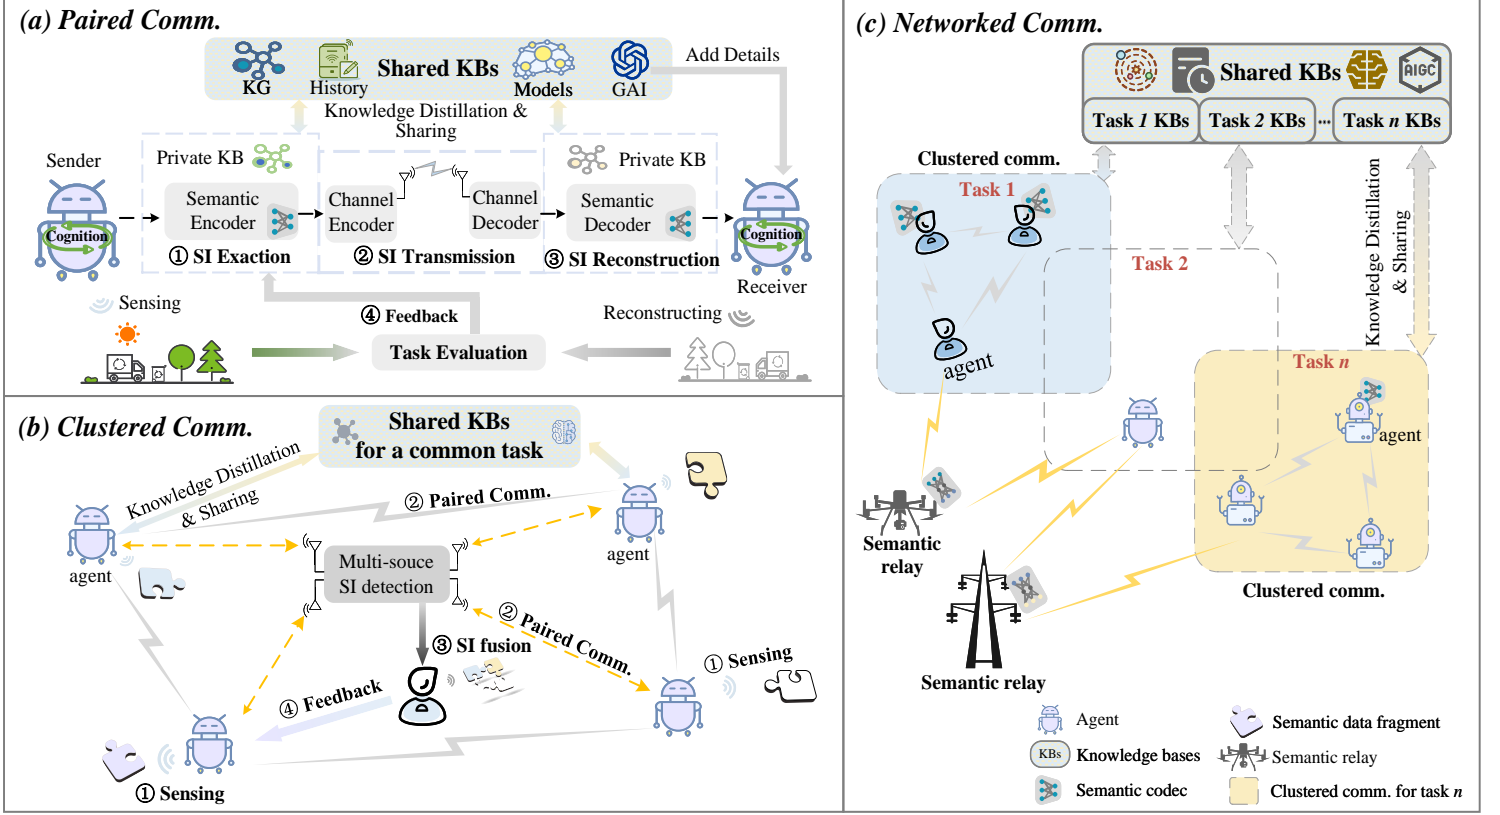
(a) Paired Comm.

Shared KBs

KG

History

Models

GAI

Add Details

Knowledge Distillation & Sharing

Sender

Private KB

Private KB

Semantic Encoder

Channel Encoder

Channel Decoder

Semantic Decoder

Cognition

Cognition

Receiver

① SI Exaction

② SI Transmission

③ SI Reconstruction

Sensing

④ Feedback

Reconstructing

Task Evaluation

(b) Clustered Comm.

Shared KBs for a common task

Knowledge Distillation & Sharing

② Paired Comm.

agent

agent

Multi-souce SI detection

③ SI fusion

② Paired Comm.

① Sensing

④ Feedback

① Sensing

(c) Networked Comm.

Shared KBs

AIGC

Task 1 KBs

Task 2 KBs

...

Task n KBs

Clustered comm.

Task 1

Task 2

agent

Knowledge Distilling & Sharing

Task n

agent

Semantic relay

Semantic relay

Clustered comm.

Agent

KBs Knowledge bases

Semantic codec

Semantic data fragment

Semantic relay

Clustered comm. for task n